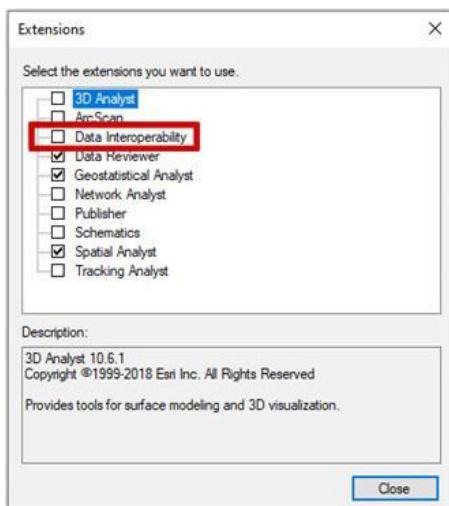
Extensions

×

Select the extensions you want to use.

3D Analyst
ArcScan
Data Interoperability
Data Reviewer
Geostatistical Analyst
Network Analyst
Publisher
Schematics
Spatial Analyst
Tracking Analyst

Description:

3D Analyst 10.6.1
Copyright ©1999-2018 Esri Inc. All Rights Reserved

Provides tools for surface modeling and 3D visualization.

Close